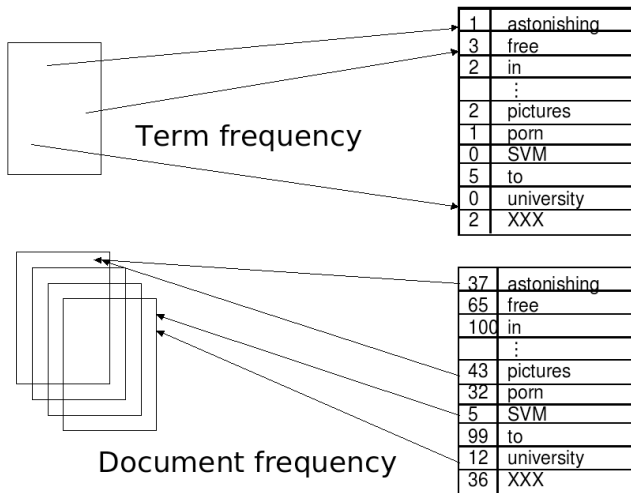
Term frequency

| 1 | astonishing |
|---|---|
| 3 | free |
| 2 | in |
| | ⋮ |
| 2 | pictures |
| 1 | porn |
| 0 | SVM |
| 5 | to |
| 0 | university |
| 2 | XXX |

Document frequency

| 37 | astonishing |
|---|---|
| 65 | free |
| 100 | in |
| | ⋮ |
| 43 | pictures |
| 32 | porn |
| 5 | SVM |
| 99 | to |
| 12 | university |
| 36 | XXX |